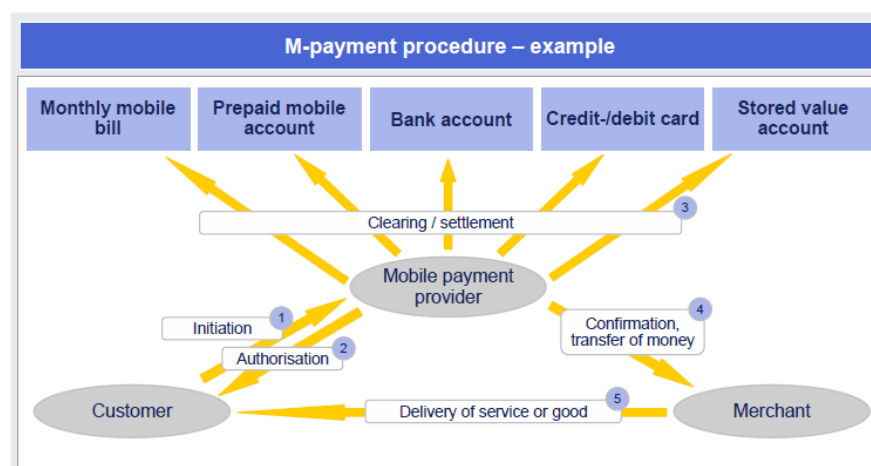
M-payment procedure – example

Monthly mobile bill

Prepaid mobile account

Bank account

Credit-/debit card

Stored value account

Clearing / settlement

3

Mobile payment provider

Initiation

1

Authorisation

2

Confirmation, transfer of money

4

Customer

Delivery of service or good

5

Merchant